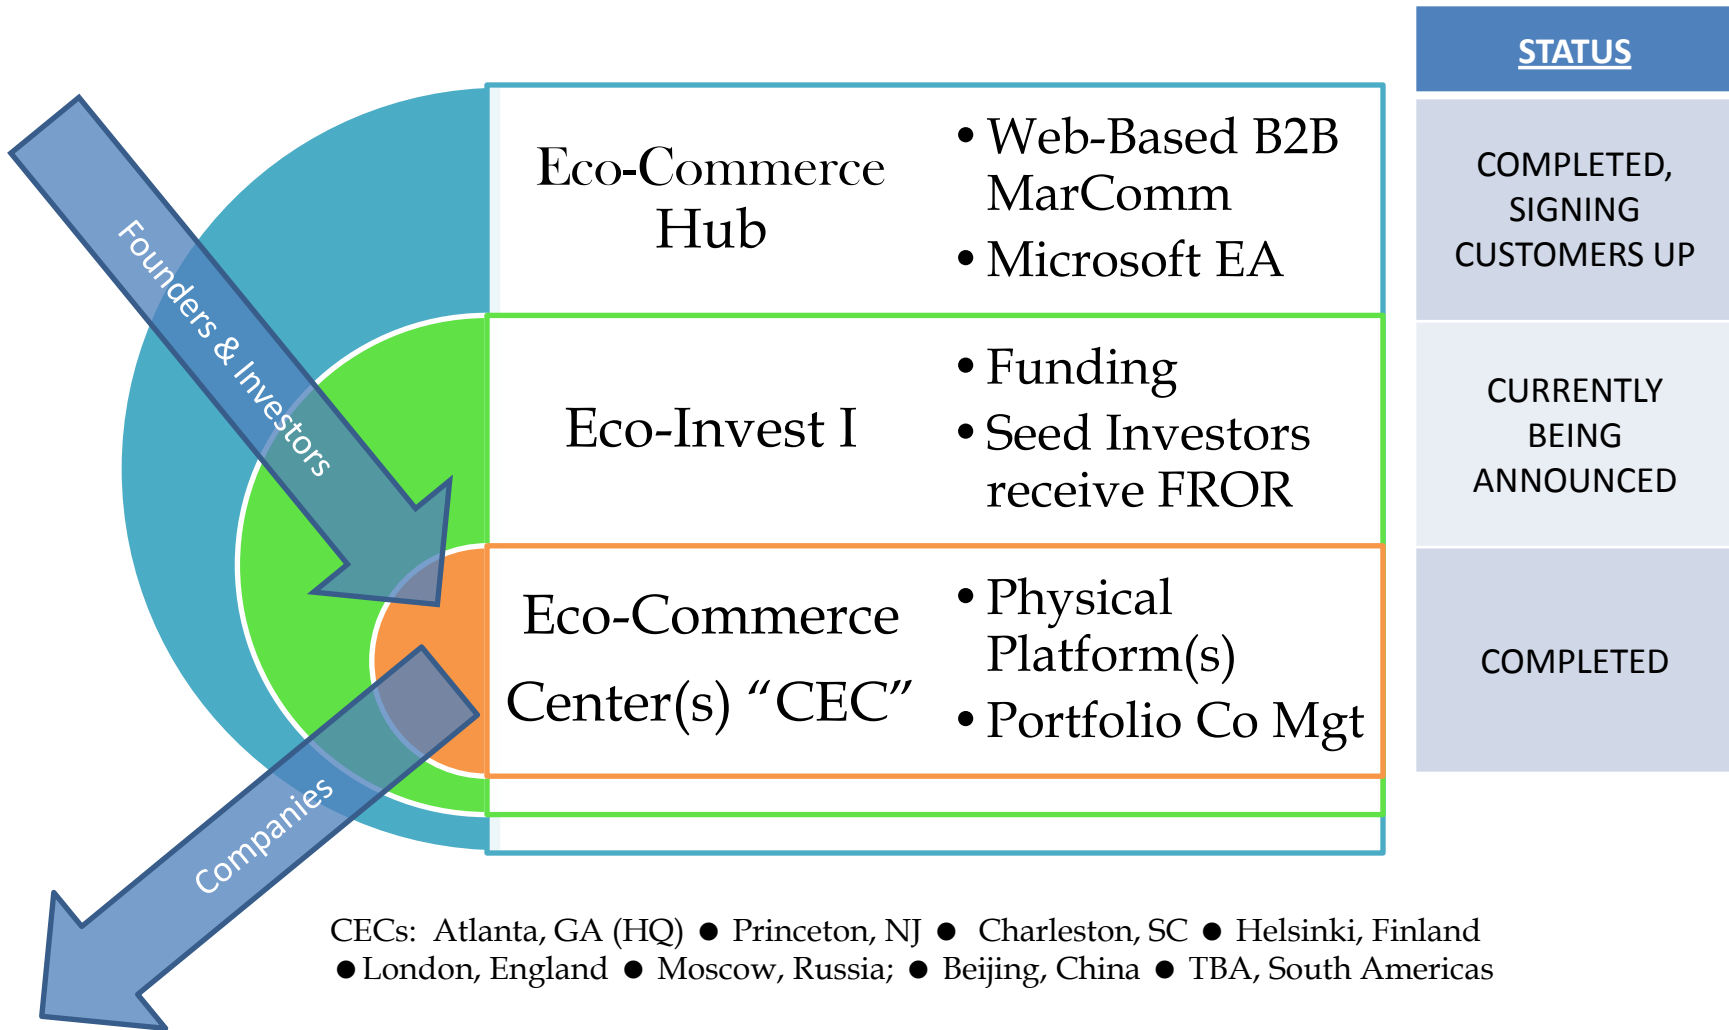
Founders & Investors

Eco-Commerce Hub

• Web-Based B2B MarComm
• Microsoft EA

STATUS

COMPLETED, SIGNING CUSTOMERS UP

Eco-Invest I

• Funding
• Seed Investors receive FROR

CURRENTLY BEING ANNOUNCED

Eco-Commerce Center(s) "CEC"

• Physical Platform(s)
• Portfolio Co Mgt

COMPLETED

Companies

CECs: Atlanta, GA (HQ) ● Princeton, NJ ● Charleston, SC ● Helsinki, Finland ● London, England ● Moscow, Russia; ● Beijing, China ● TBA, South Americas